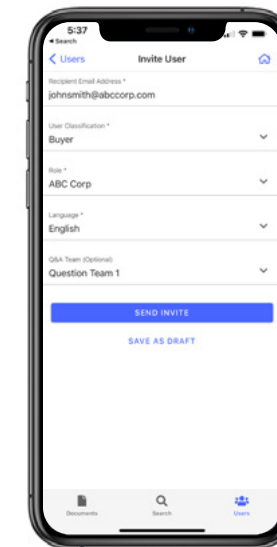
5:37
◂ Search
< Users Invite User

Recipient Email Address *
johnsmith@abccorp.com

User Classification *
Buyer

Role *
ABC Corp

Language *
English

Q&A Team (Optional)
Question Team 1

SEND INVITE

SAVE AS DRAFT

Documents Search Users